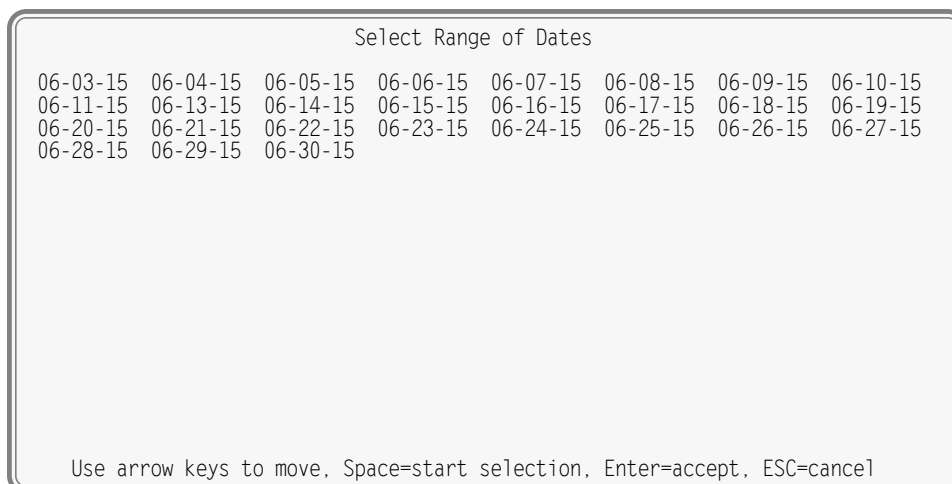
Select Range of Dates

06-03-15 06-04-15 06-05-15 06-06-15 06-07-15 06-08-15 06-09-15 06-10-15
06-11-15 06-13-15 06-14-15 06-15-15 06-16-15 06-17-15 06-18-15 06-19-15
06-20-15 06-21-15 06-22-15 06-23-15 06-24-15 06-25-15 06-26-15 06-27-15
06-28-15 06-29-15 06-30-15

Use arrow keys to move, Space=start selection, Enter=accept, ESC=cancel